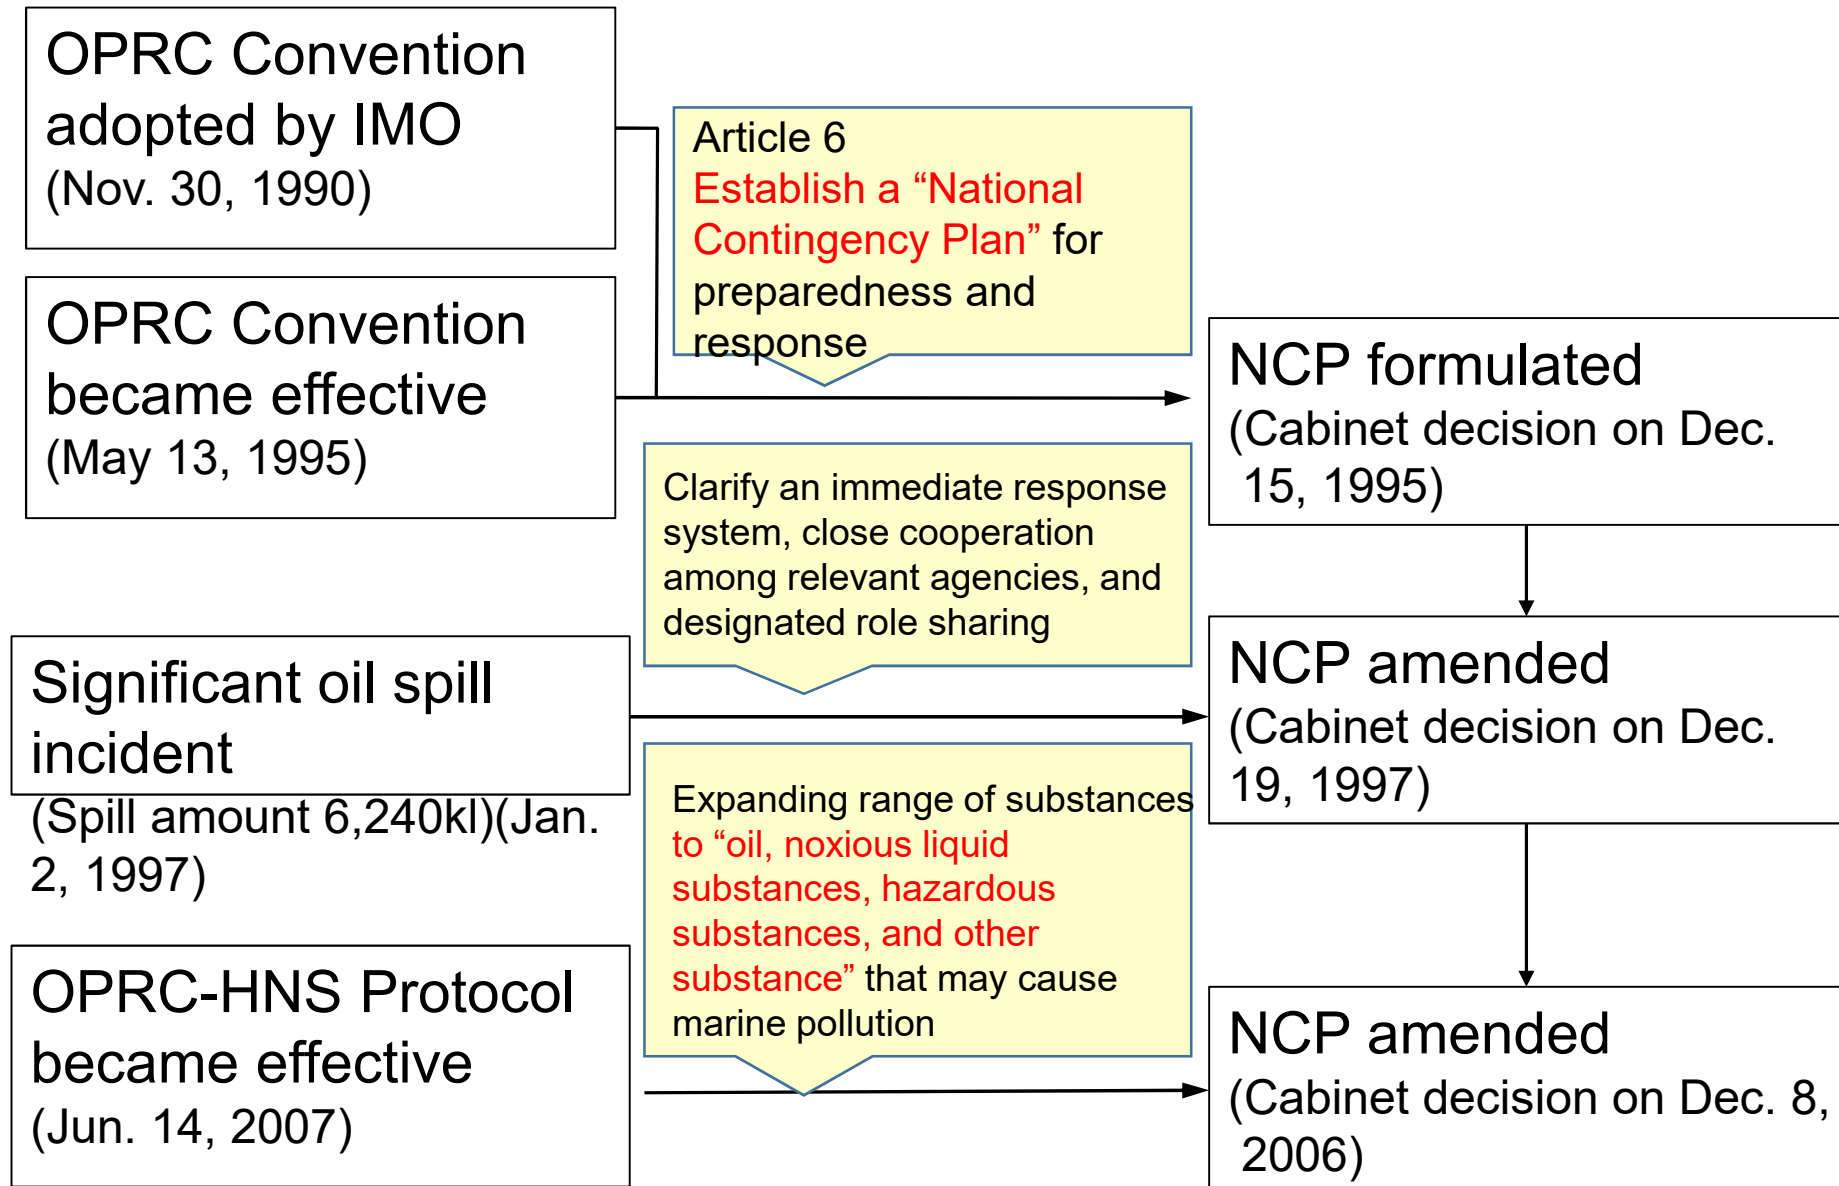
OPRC Convention adopted by IMO
(Nov. 30, 1990)

OPRC Convention became effective
(May 13, 1995)

Article 6
Establish a “National Contingency Plan” for preparedness and response

NCP formulated
(Cabinet decision on Dec. 15, 1995)

Clarify an immediate response system, close cooperation among relevant agencies, and designated role sharing

Significant oil spill incident
(Spill amount 6,240kl)(Jan. 2, 1997)

NCP amended
(Cabinet decision on Dec. 19, 1997)

Expanding range of substances to “oil, noxious liquid substances, hazardous substances, and other substance” that may cause marine pollution

OPRC-HNS Protocol became effective
(Jun. 14, 2007)

NCP amended
(Cabinet decision on Dec. 8, 2006)